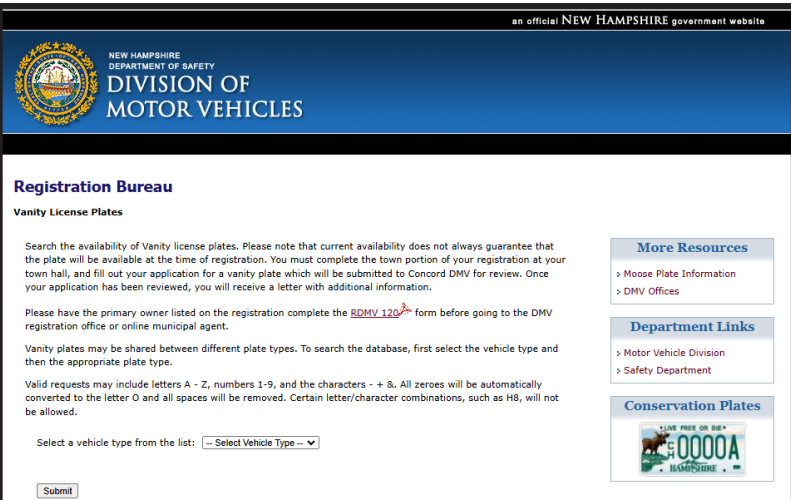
an official NEW HAMPSHIRE government website

NEW HAMPSHIRE
DEPARTMENT OF SAFETY
DIVISION OF MOTOR VEHICLES

Registration Bureau

Vanity License Plates

Search the availability of Vanity license plates. Please note that current availability does not always guarantee that the plate will be available at the time of registration. You must complete the town portion of your registration at your town hall, and fill out your application for a vanity plate which will be submitted to Concord DMV for review. Once your application has been reviewed, you will receive a letter with additional information.

Please have the primary owner listed on the registration complete the RDMV 120 form before going to the DMV registration office or online municipal agent.

Vanity plates may be shared between different plate types. To search the database, first select the vehicle type and then the appropriate plate type.

Valid requests may include letters A - Z, numbers 1-9, and the characters - + &. All zeroes will be automatically converted to the letter O and all spaces will be removed. Certain letter/character combinations, such as H8, will not be allowed.

Select a vehicle type from the list: -- Select Vehicle Type --

Submit

More Resources

Moose Plate Information
DMV Offices

Department Links

Motor Vehicle Division
Safety Department

Conservation Plates

LIVE FREE OR DIE
0000A
NEW HAMPSHIRE